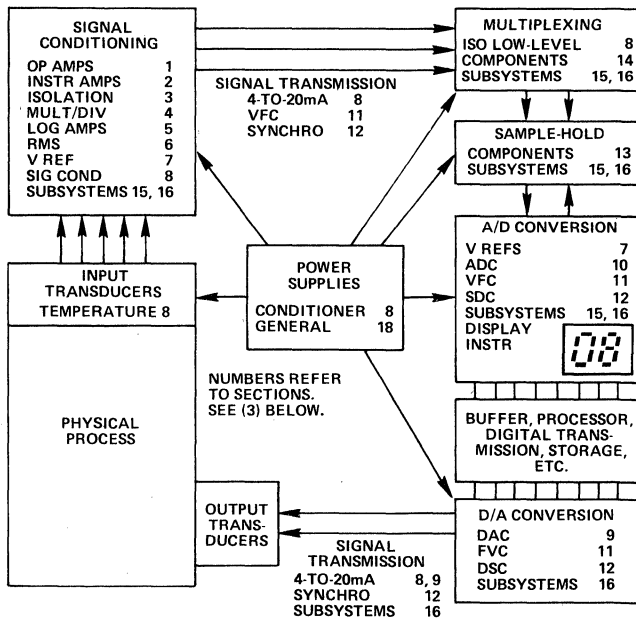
SIGNAL CONDITIONING

| | |
|---|---|
| OP AMPS | 1 |
| INSTR AMPS | 2 |
| ISOLATION | 3 |
| MULT/DIV | 4 |
| LOG AMPS | 5 |
| RMS | 6 |
| V REF | 7 |
| SIG COND | 8 |
| SUBSYSTEMS | 15, 16 |

SIGNAL TRANSMISSION
4-TO-20mA 8
VFC 11
SYNCHRO 12

MULTIPLEXING

| | |
|---|---|
| ISO LOW-LEVEL | 8 |
| COMPONENTS | 14 |
| SUBSYSTEMS | 15, 16 |

SAMPLE-HOLD

| | |
|---|---|
| COMPONENTS | 13 |
| SUBSYSTEMS | 15, 16 |

A/D CONVERSION

| | |
|---|---|
| V REFS | 7 |
| ADC | 10 |
| VFC | 11 |
| SDC | 12 |
| SUBSYSTEMS | 15, 16 |
| DISPLAY INSTR | |

08

INPUT TRANSDUCERS
TEMPERATURE 8

POWER SUPPLIES
CONDITIONER 8
GENERAL 18

NUMBERS REFER TO SECTIONS. SEE (3) BELOW.

PHYSICAL PROCESS

BUFFER, PROCESSOR, DIGITAL TRANSMISSION, STORAGE, ETC.

OUTPUT TRANSDUCERS

SIGNAL TRANSMISSION
4-TO-20mA 8, 9
SYNCHRO 12
SUBSYSTEMS 16

D/A CONVERSION

| | |
|---|---|
| DAC | 9 |
| FVC | 11 |
| DSC | 12 |
| SUBSYSTEMS | 16 |